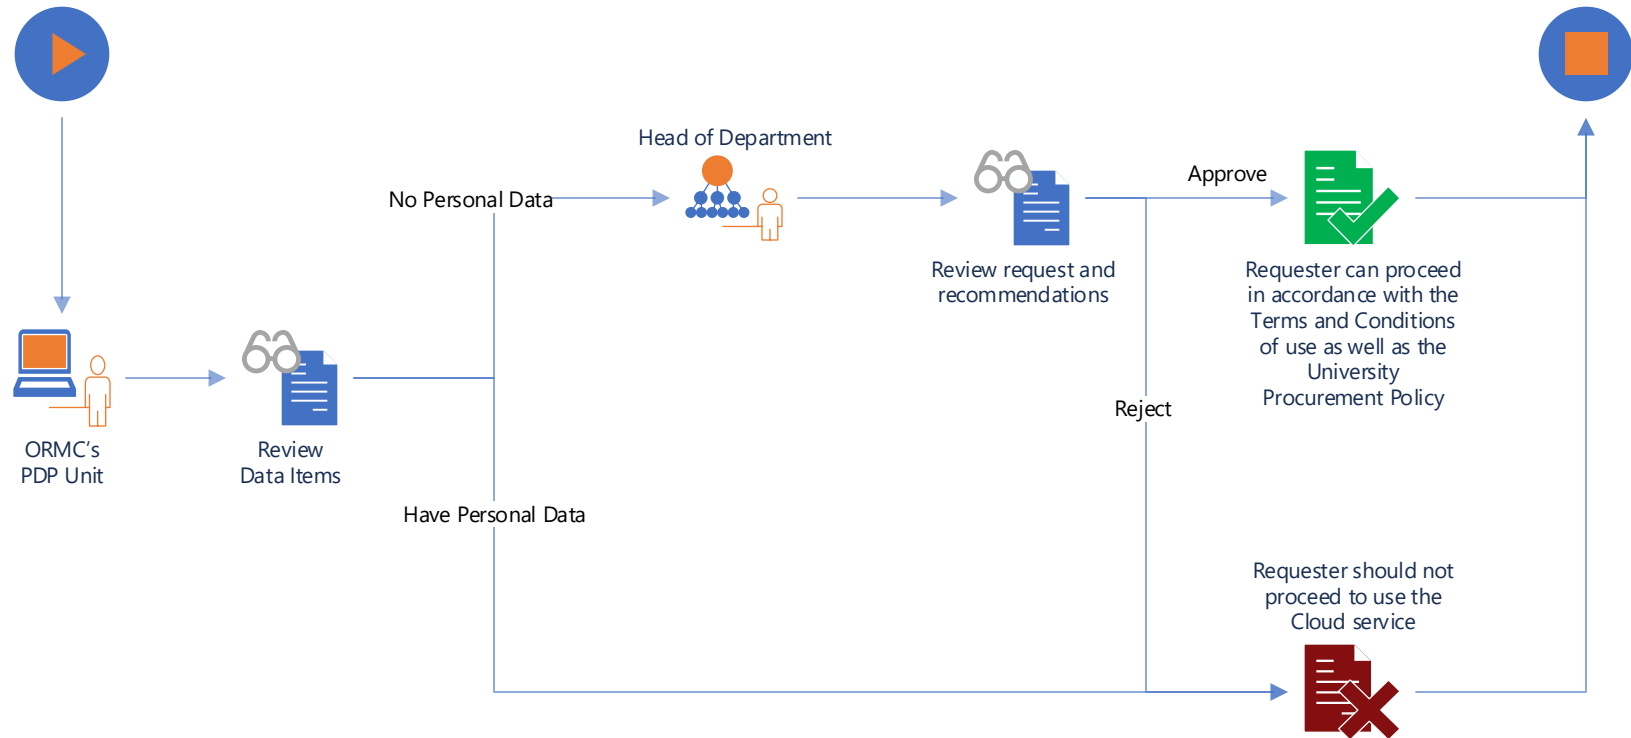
ORMC's PDP Unit

Review Data Items

No Personal Data

Have Personal Data

Head of Department

Review request and recommendations

Approve

Reject

Requester can proceed in accordance with the Terms and Conditions of use as well as the University Procurement Policy

Requester should not proceed to use the Cloud service